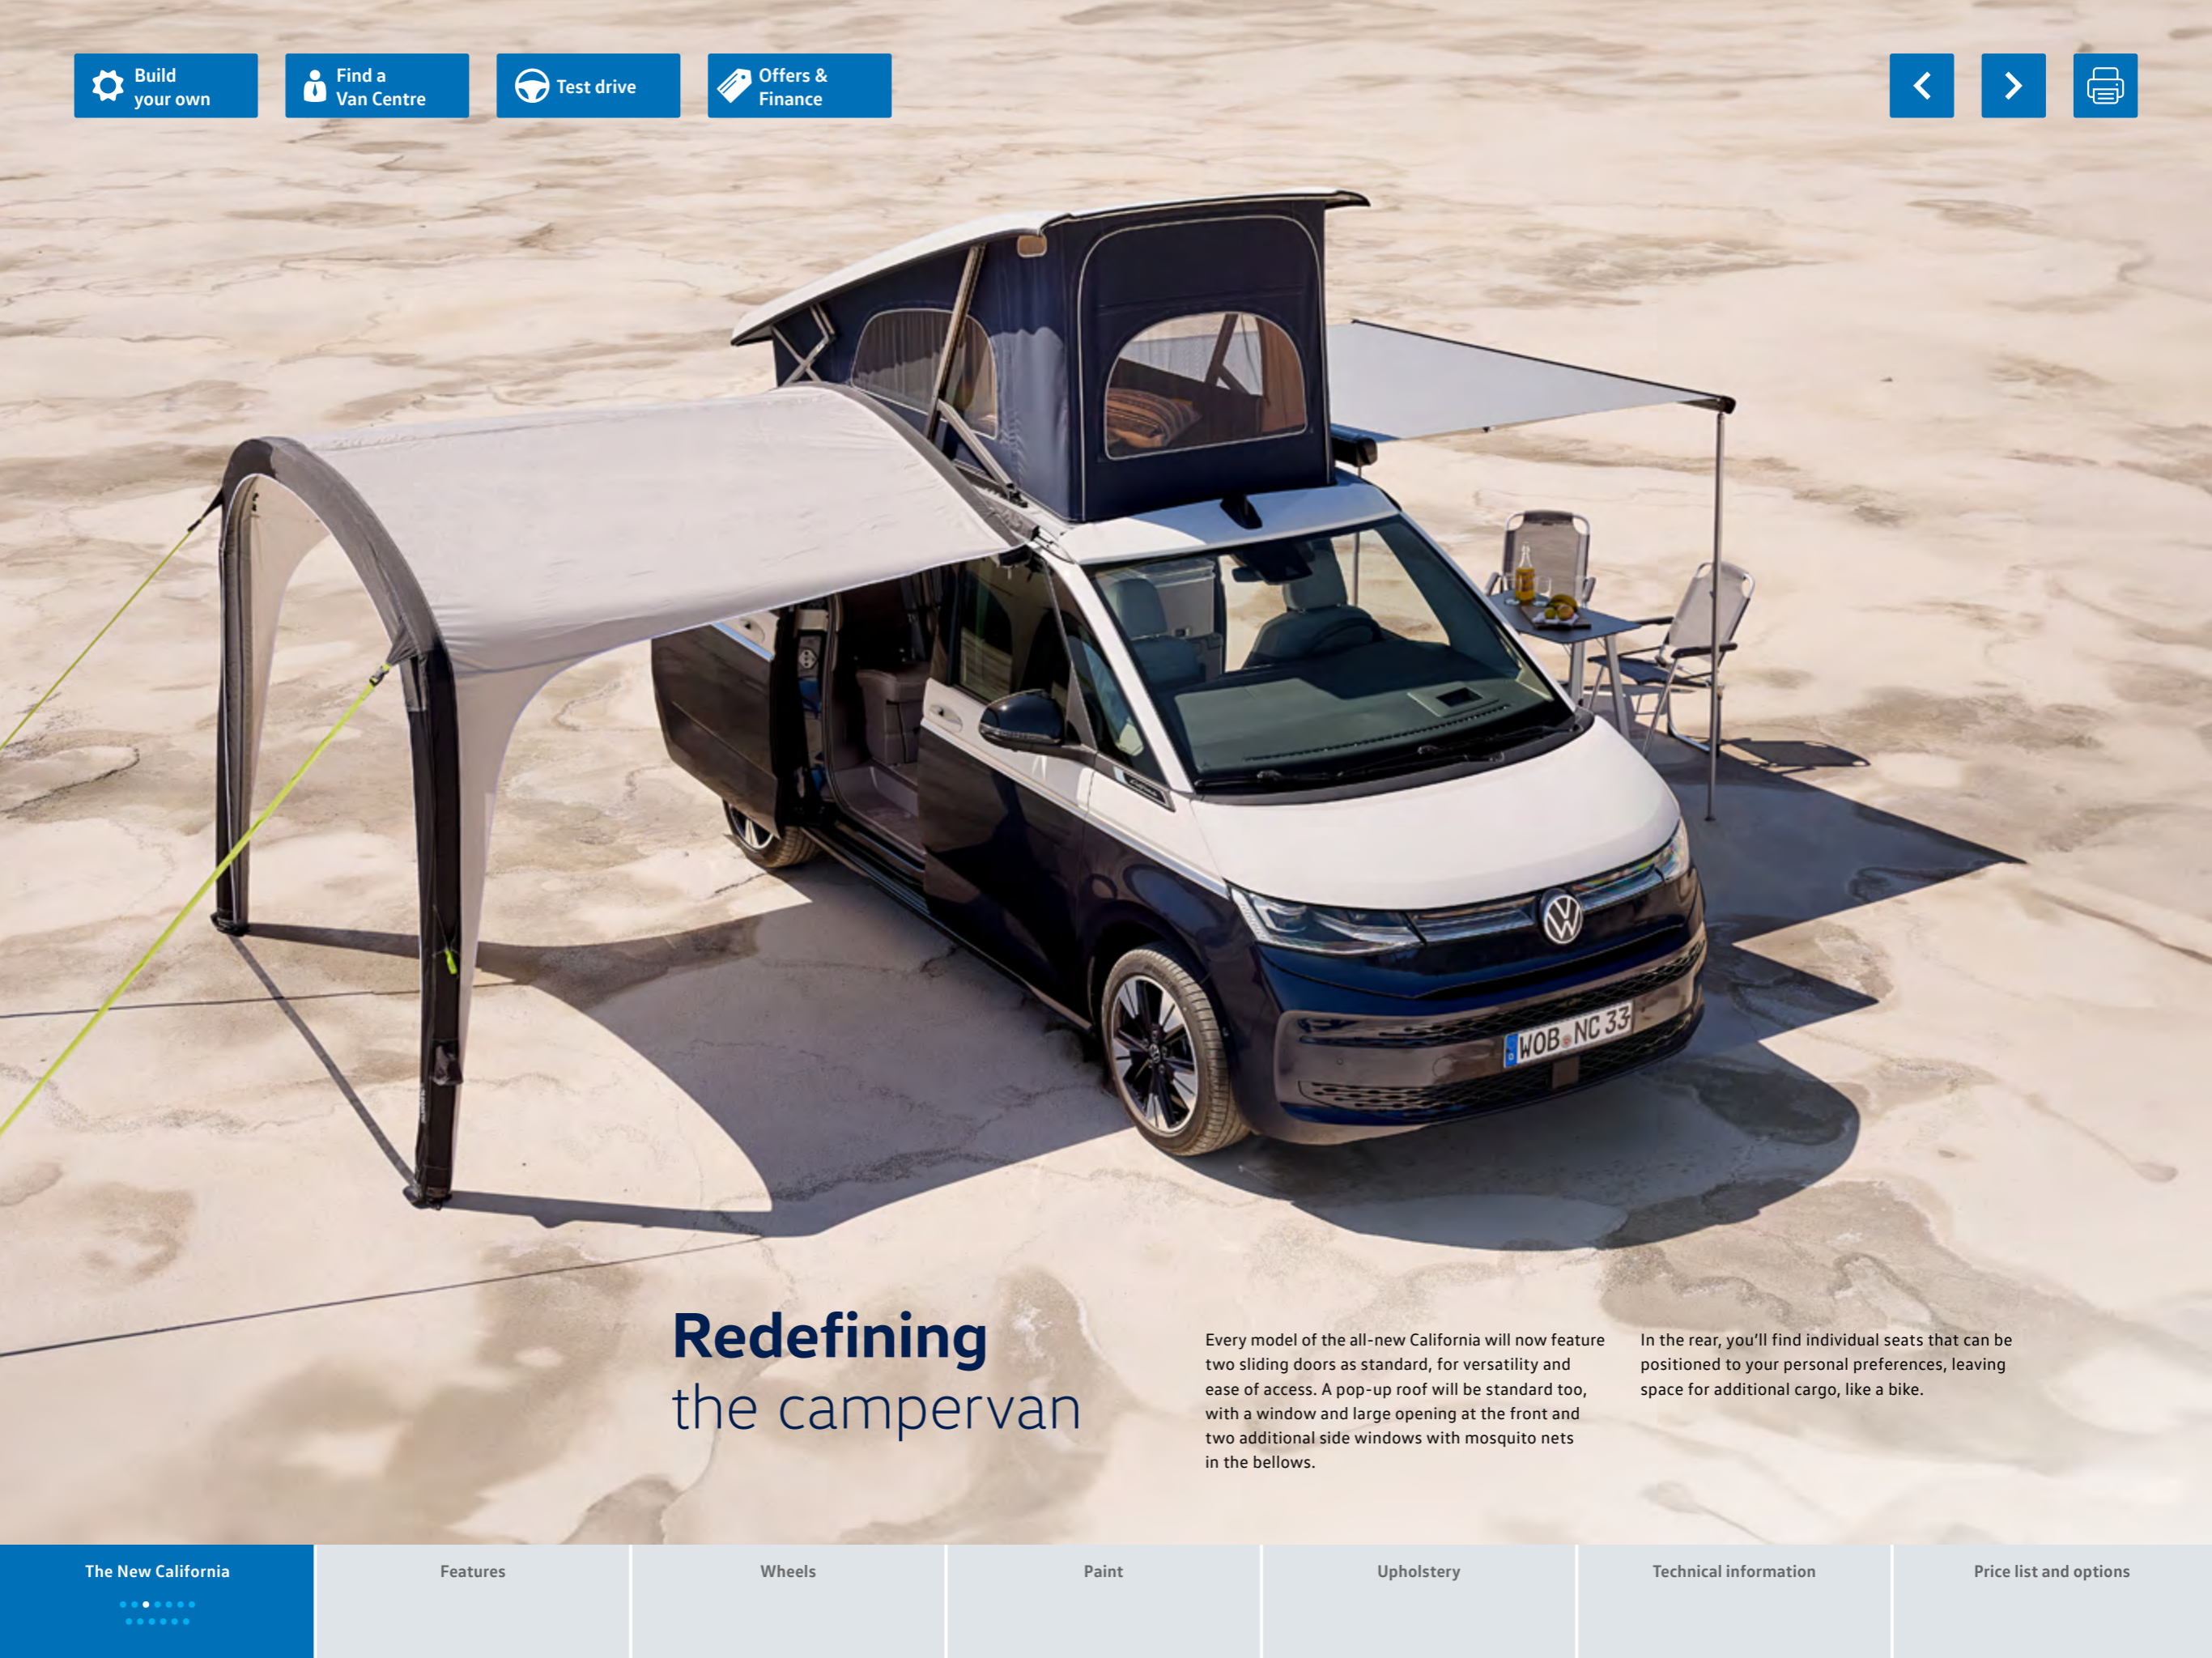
Build your own

Find a Van Centre

Test drive

Offers & Finance

WOB NC 33

Redefining
the campervan

Every model of the all-new California will now feature two sliding doors as standard, for versatility and ease of access. A pop-up roof will be standard too, with a window and large opening at the front and two additional side windows with mosquito nets in the bellows.

In the rear, you'll find individual seats that can be positioned to your personal preferences, leaving space for additional cargo, like a bike.

The New California

Features

Wheels

Paint

Upholstery

Technical information

Price list and options